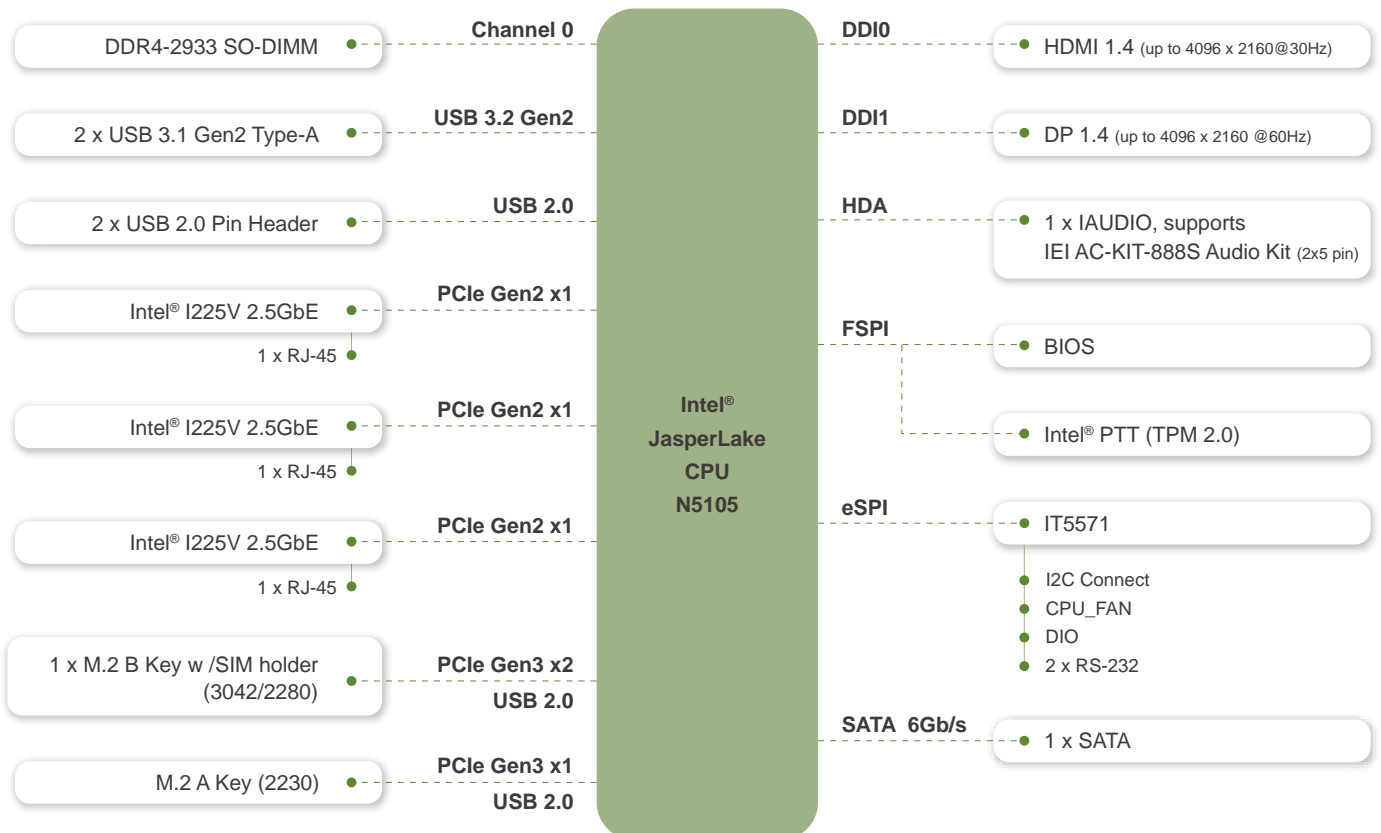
DDR4-2933 SO-DIMM
Channel 0

2 x USB 3.1 Gen2 Type-A
USB 3.2 Gen2

2 x USB 2.0 Pin Header
USB 2.0

Intel® I225V 2.5GbE
1 x RJ-45
PCIe Gen2 x1

Intel® I225V 2.5GbE
1 x RJ-45
PCIe Gen2 x1

Intel® I225V 2.5GbE
1 x RJ-45
PCIe Gen2 x1

1 x M.2 B Key w /SIM holder (3042/2280)
PCIe Gen3 x2
USB 2.0

M.2 A Key (2230)
PCIe Gen3 x1
USB 2.0

Intel®
JasperLake
CPU
N5105

DDI0
HDMI 1.4 (up to 4096 x 2160@30Hz)

DDI1
DP 1.4 (up to 4096 x 2160 @60Hz)

HDA
1 x IAUDIO, supports
IEI AC-KIT-888S Audio Kit (2x5 pin)

FSPI
BIOS
Intel® PTT (TPM 2.0)

eSPI
IT5571
I2C Connect
CPU_FAN
DIO
2 x RS-232

SATA 6Gb/s
1 x SATA